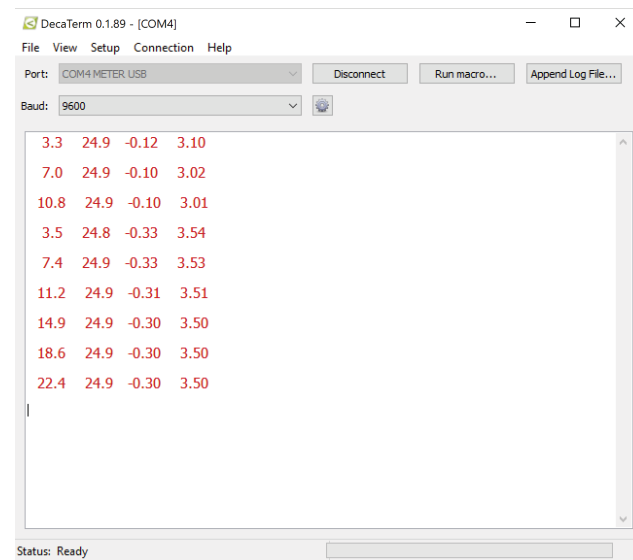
DecaTerm 0.1.89 - [COM4]

File View Setup Connection Help

Port: COM4 METER USB

Disconnect

Run macro...

Append Log File...

Baud: 9600

3.3 24.9 -0.12 3.10
7.0 24.9 -0.10 3.02
10.8 24.9 -0.10 3.01
3.5 24.8 -0.33 3.54
7.4 24.9 -0.33 3.53
11.2 24.9 -0.31 3.51
14.9 24.9 -0.30 3.50
18.6 24.9 -0.30 3.50
22.4 24.9 -0.30 3.50

Status: Ready